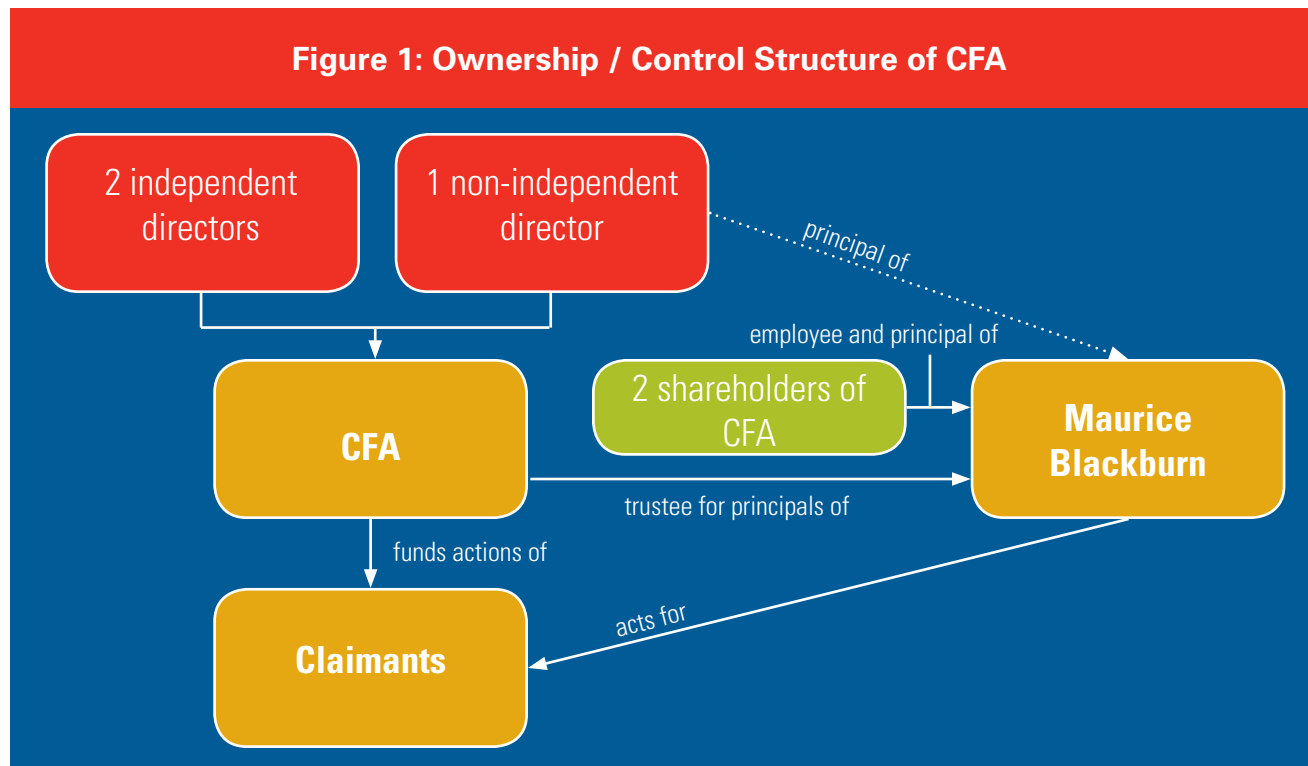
Figure 1: Ownership / Control Structure of CFA

2 independent directors

1 non-independent director

principal of

employee and principal of

CFA

2 shareholders of CFA

Maurice Blackburn

trustee for principals of

funds actions of

acts for

Claimants